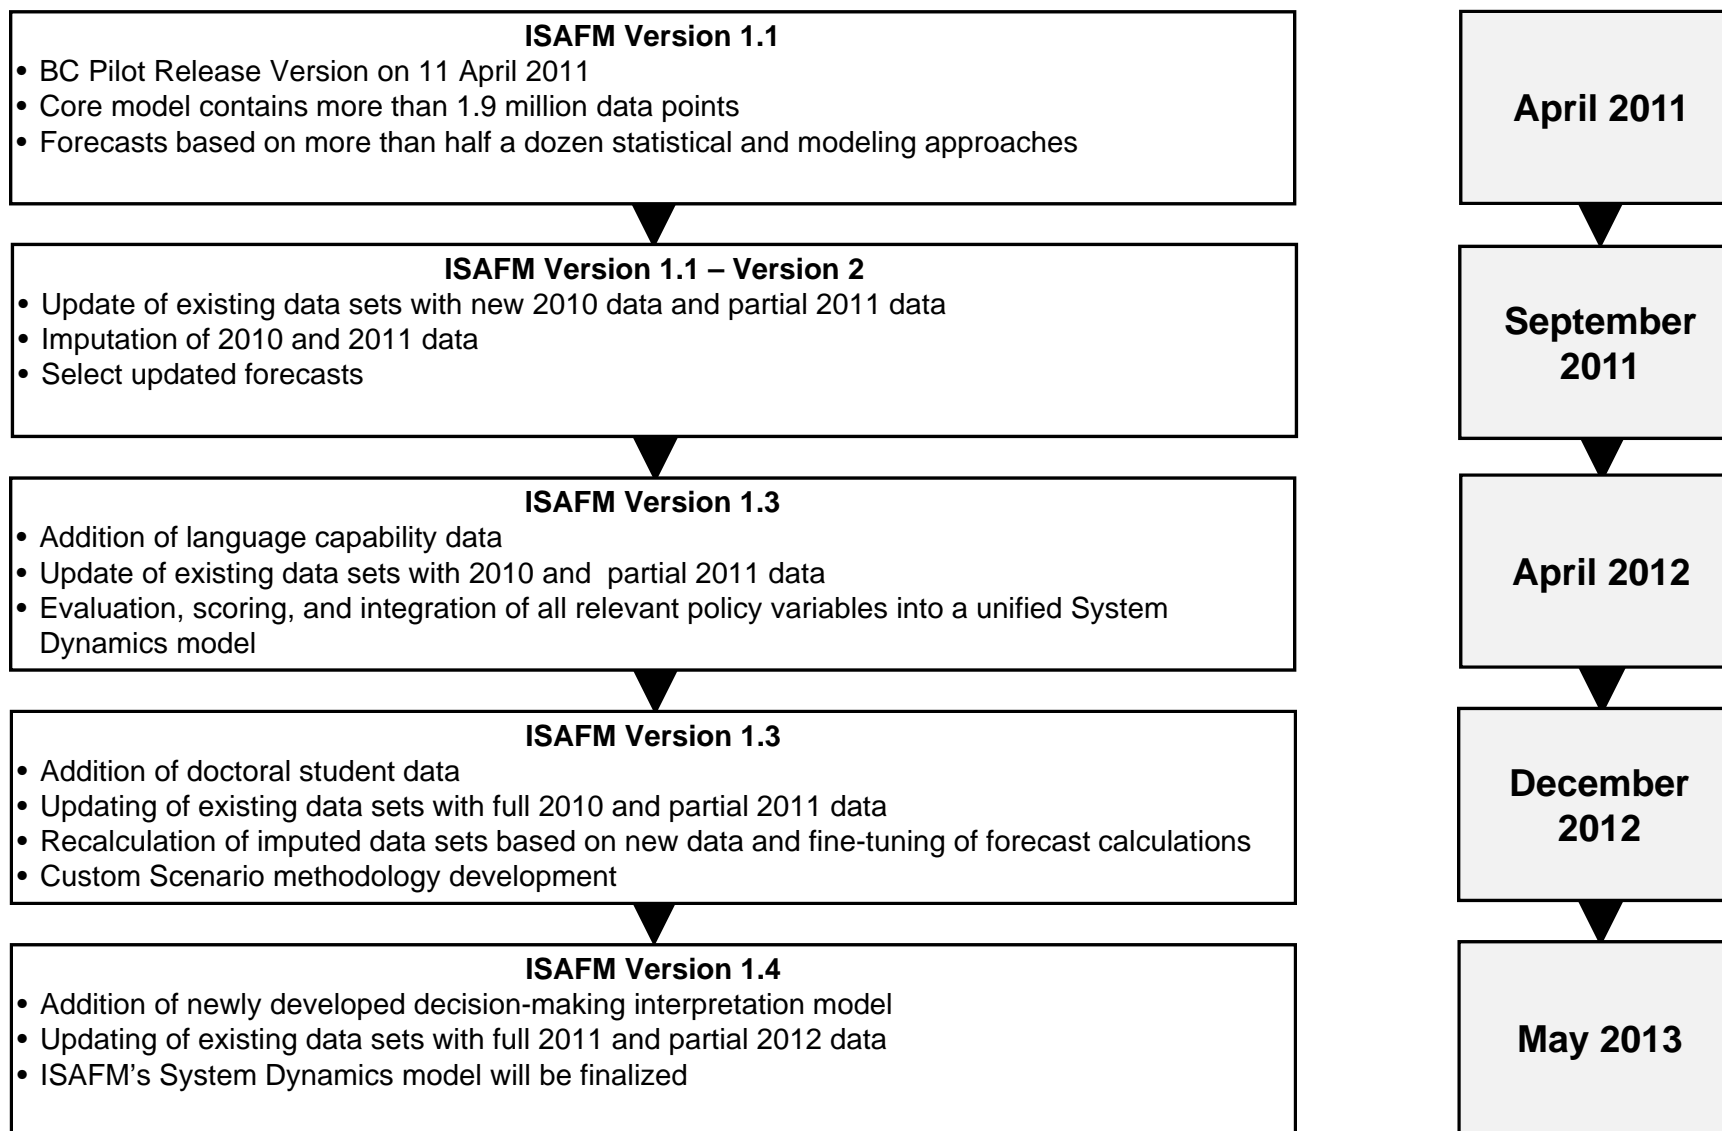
**ISAFM Version 1.1**
• BC Pilot Release Version on 11 April 2011
• Core model contains more than 1.9 million data points
• Forecasts based on more than half a dozen statistical and modeling approaches

**April 2011**

**ISAFM Version 1.1 – Version 2**
• Update of existing data sets with new 2010 data and partial 2011 data
• Imputation of 2010 and 2011 data
• Select updated forecasts

**September 2011**

**ISAFM Version 1.3**
• Addition of language capability data
• Update of existing data sets with 2010 and partial 2011 data
• Evaluation, scoring, and integration of all relevant policy variables into a unified System Dynamics model

**April 2012**

**ISAFM Version 1.3**
• Addition of doctoral student data
• Updating of existing data sets with full 2010 and partial 2011 data
• Recalculation of imputed data sets based on new data and fine-tuning of forecast calculations
• Custom Scenario methodology development

**December 2012**

**ISAFM Version 1.4**
• Addition of newly developed decision-making interpretation model
• Updating of existing data sets with full 2011 and partial 2012 data
• ISAFM's System Dynamics model will be finalized

**May 2013**